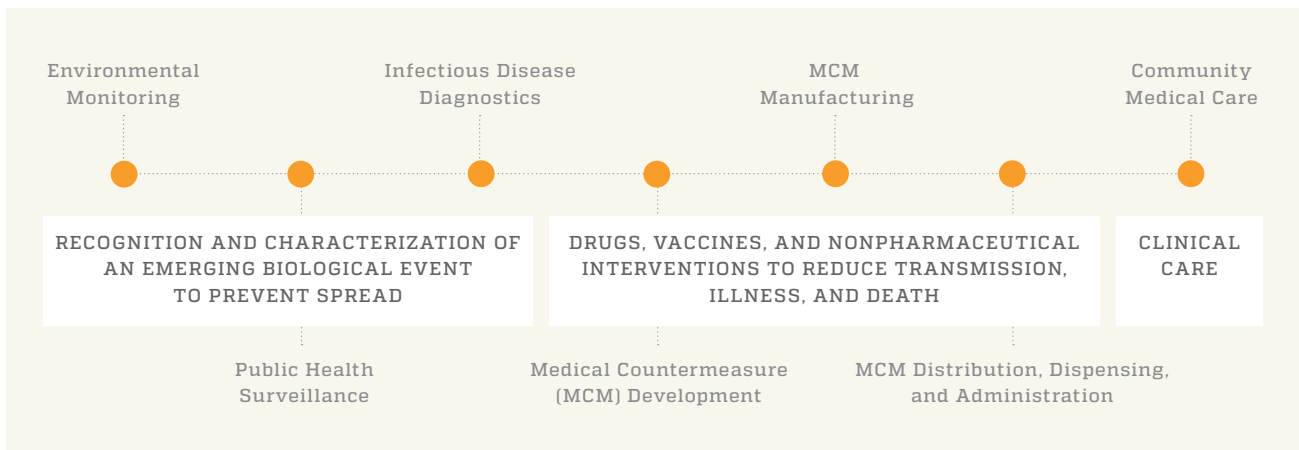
Environmental Monitoring

Infectious Disease Diagnostics

MCM Manufacturing

Community Medical Care

RECOGNITION AND CHARACTERIZATION OF AN EMERGING BIOLOGICAL EVENT TO PREVENT SPREAD

DRUGS, VACCINES, AND NONPHARMACEUTICAL INTERVENTIONS TO REDUCE TRANSMISSION, ILLNESS, AND DEATH

CLINICAL CARE

Public Health Surveillance

Medical Countermeasure (MCM) Development

MCM Distribution, Dispensing, and Administration